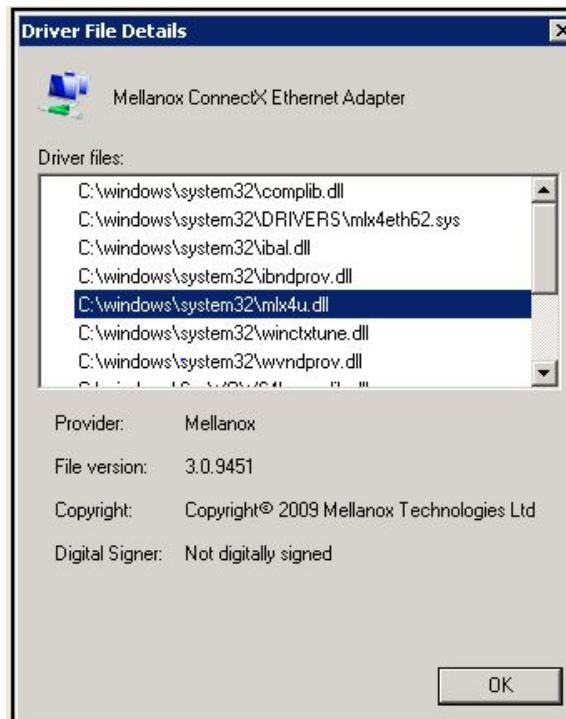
Driver File Details

Mellanox ConnectX Ethernet Adapter

Driver files:

C:\windows\system32\complib.dll
C:\windows\system32\DRIVERS\mlx4eth62.sys
C:\windows\system32\ibal.dll
C:\windows\system32\ibndprov.dll
C:\windows\system32\mlx4u.dll
C:\windows\system32\winctxtune.dll
C:\windows\system32\wvndprov.dll
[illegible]

Provider: Mellanox

File version: 3.0.9451

Copyright: Copyright© 2009 Mellanox Technologies Ltd

Digital Signer: Not digitally signed

OK